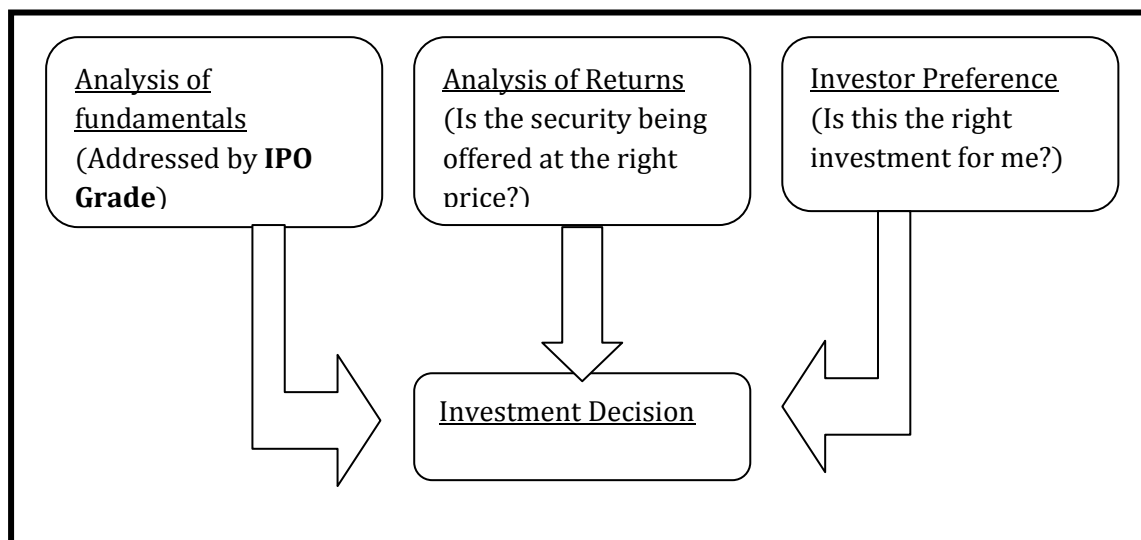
Analysis of fundamentals (Addressed by **IPO Grade**)

Analysis of Returns (Is the security being offered at the right price?)

Investor Preference (Is this the right investment for me?)

Investment Decision